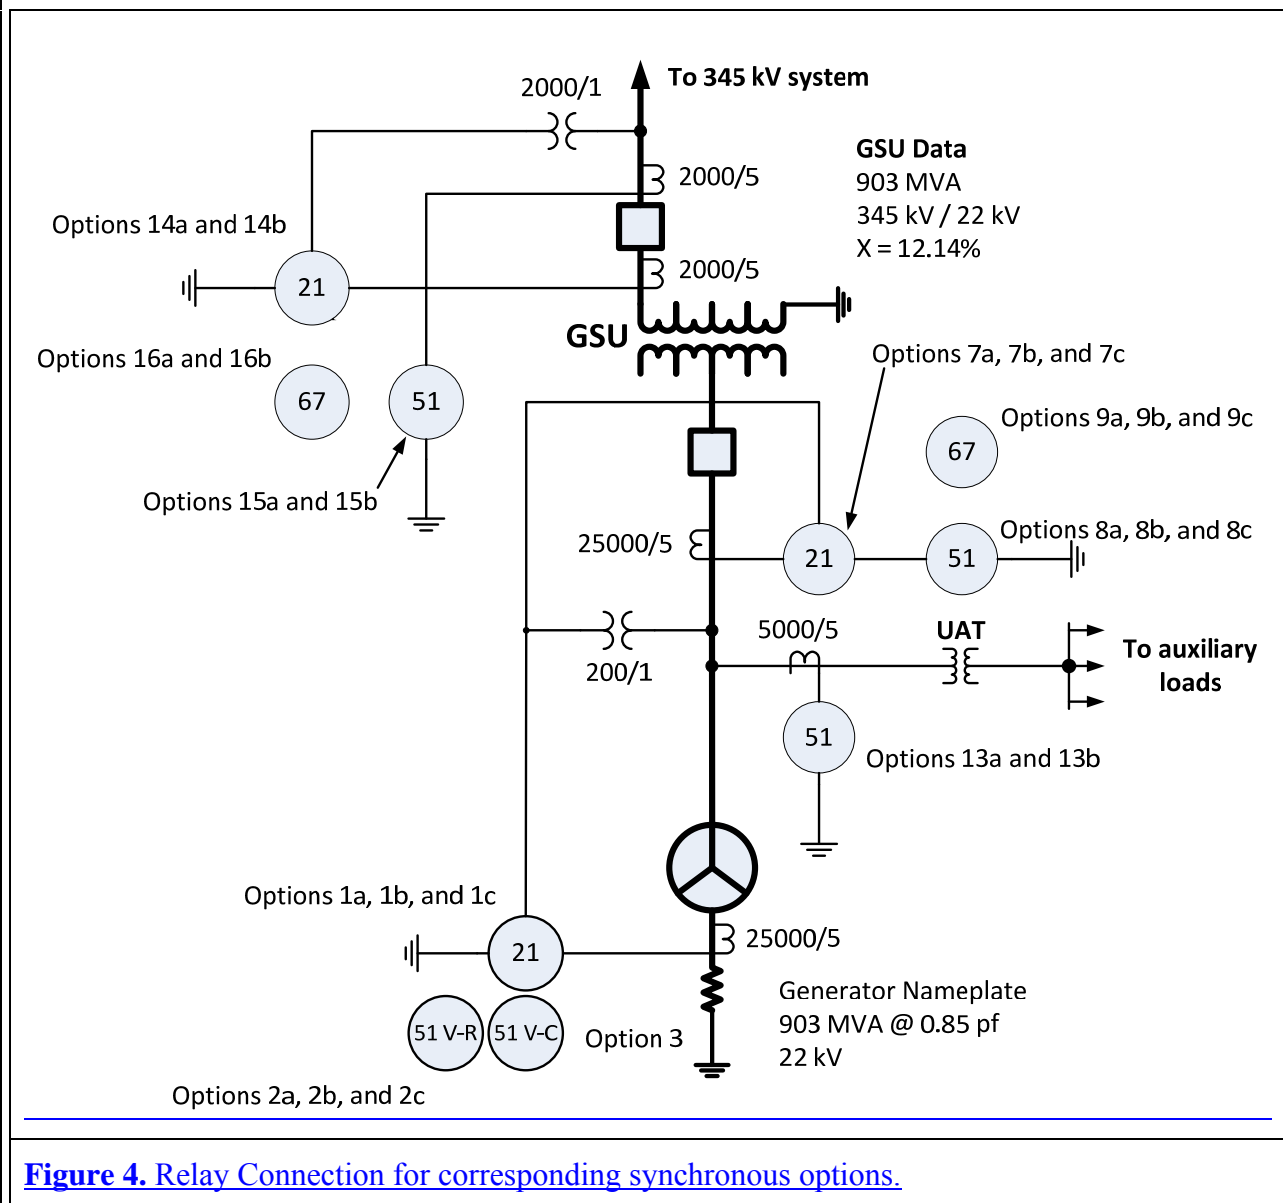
To 345 kV system

2000/1

2000/5

GSU Data
903 MVA
345 kV / 22 kV
X = 12.14%

Options 14a and 14b

21

2000/5

GSU

Options 16a and 16b

67

51

Options 7a, 7b, and 7c

Options 9a, 9b, and 9c

67

Options 15a and 15b

25000/5

21

51

Options 8a, 8b, and 8c

5000/5

UAT

To auxiliary loads

200/1

51

Options 13a and 13b

Options 1a, 1b, and 1c

21

25000/5

Generator Nameplate
903 MVA @ 0.85 pf
22 kV

51 V-R

51 V-C

Option 3

Options 2a, 2b, and 2c

Figure 4. Relay Connection for corresponding synchronous options.